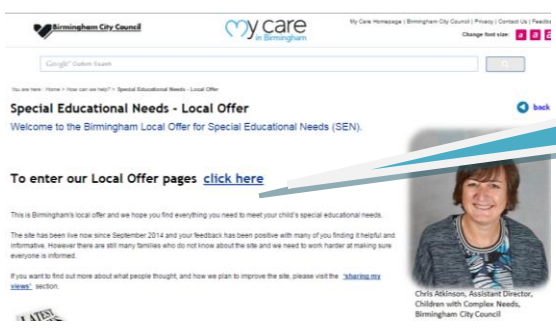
Birmingham City Council

my care in Birmingham

My Care Homepage | Birmingham City Council | Privacy | Contact Us | Feedback

Change font size:

Google™ Custom Search

You are here: Home > How can we help? > Special Educational Needs - Local Offer

Special Educational Needs - Local Offer

back

Welcome to the Birmingham Local Offer for Special Educational Needs (SEN).

To enter our Local Offer pages click here

This is Birmingham's local offer and we hope you find everything you need to meet your child's special educational needs.

The site has been live now since September 2014 and your feedback has been positive with many of you finding it helpful and informative. However there are still many families who do not know about the site and we need to work harder at making sure everyone is informed.

If you want to find out more about what people thought, and how we plan to improve the site, please visit the 'sharing my views' section.

Chris Atkinson, Assistant Director, Children with Complex Needs, Birmingham City Council

LATEST